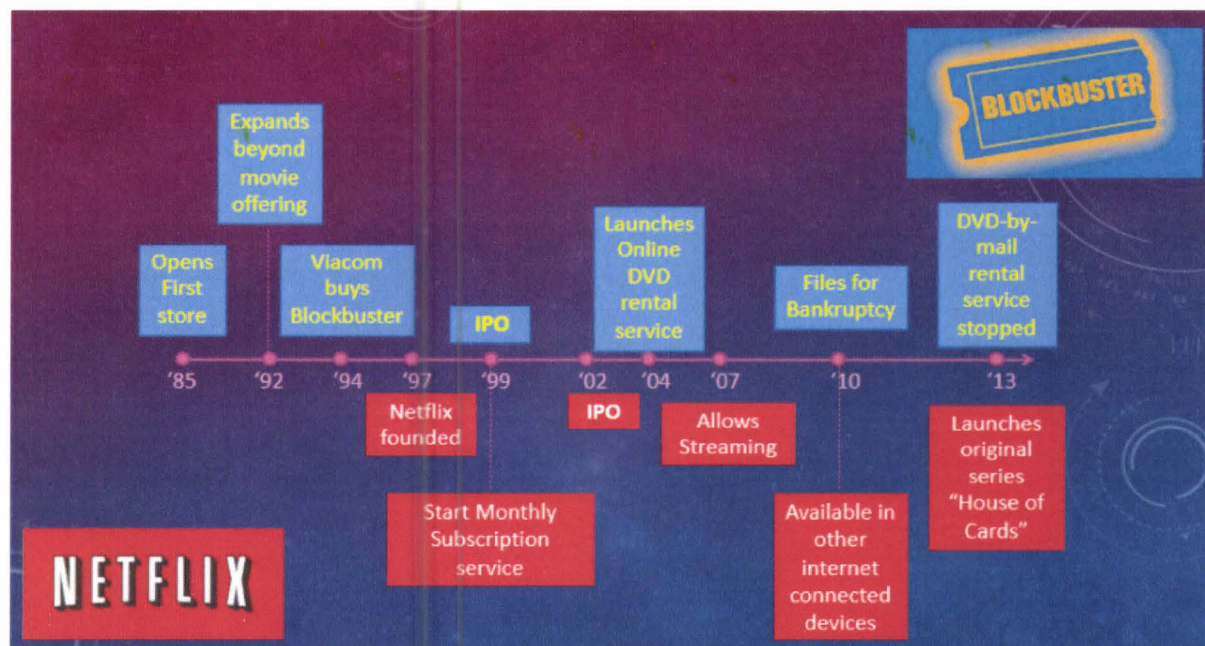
BLOCKBUSTER

Expands beyond movie offering

Opens First store

Viacom buys Blockbuster

IPO

Launches Online DVD rental service

Files for Bankruptcy

DVD-by-mail rental service stopped

'85 '92 '94 '97 '99 '02 '04 '07 '10 '13

Netflix founded

IPO

Allows Streaming

Launches original series "House of Cards"

Start Monthly Subscription service

Available in other internet connected devices

NETFLIX